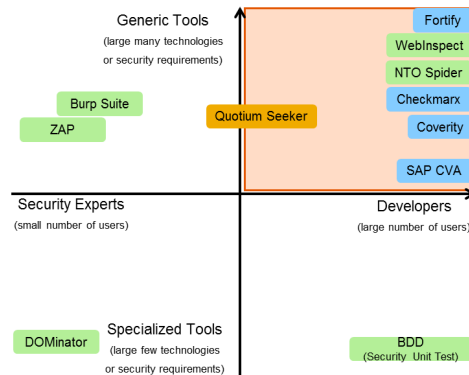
Generic Tools
(large many technologies or security requirements)

Fortify
WebInspect
NTO Spider
Checkmarx
Coverity
SAP CVA

Burp Suite
ZAP
Quotium Seeker

Security Experts
(small number of users)

Developers
(large number of users)

DOMinator

Specialized Tools
(large few technologies or security requirements)

BDD
(Security Unit Test)